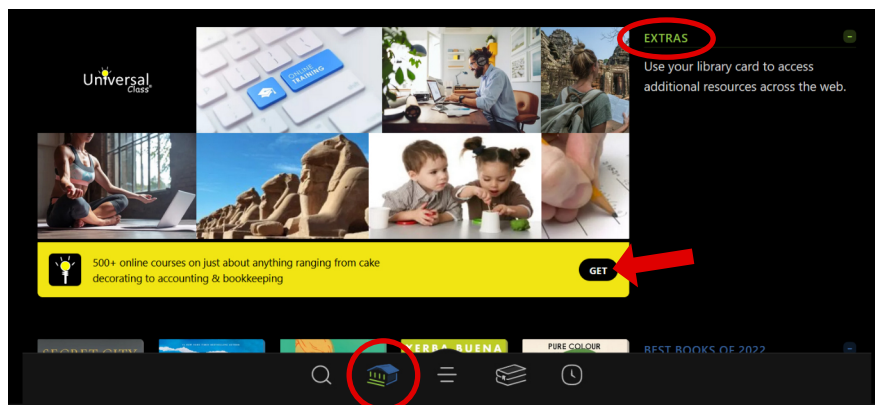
Universal Class

ONLINE TRAINING

EXTRAS

Use your library card to access additional resources across the web.

500+ online courses on just about anything ranging from cake decorating to accounting & bookkeeping

GET

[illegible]

YERBA BUENA

PURE COLOUR

BEST BOOKS OF 2022